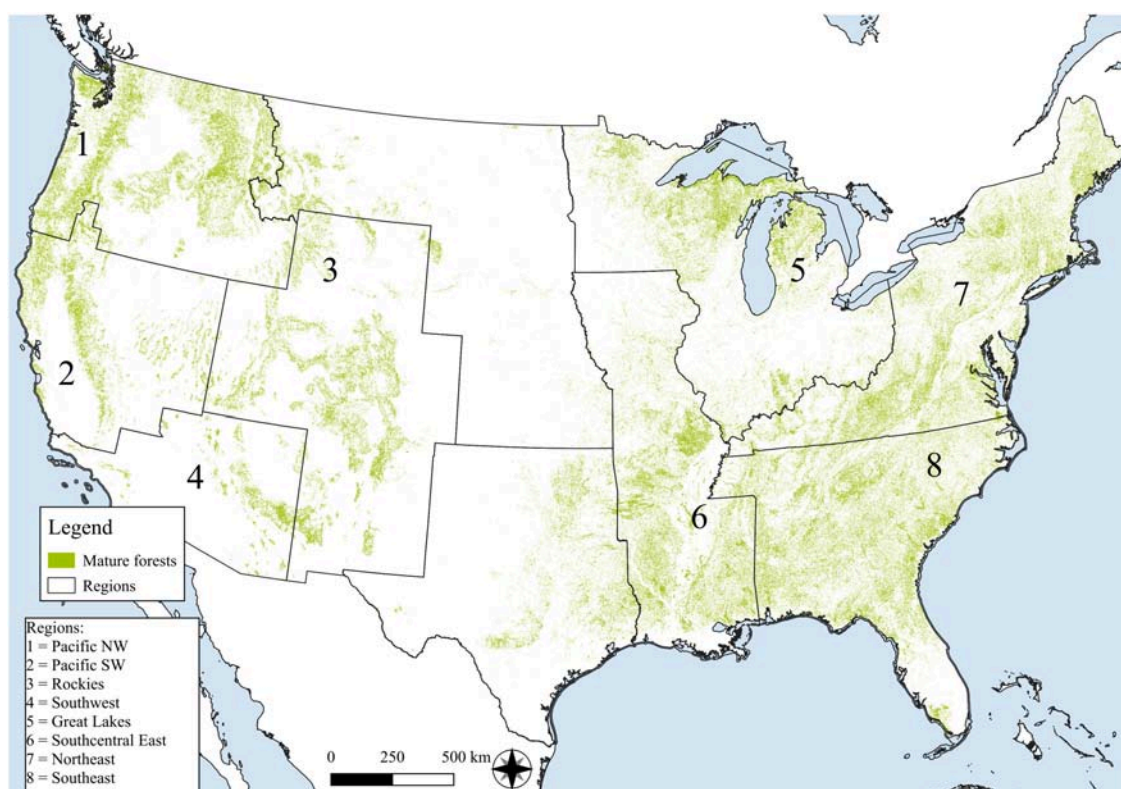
1

2

3

4

5

6

7

8

Legend

Mature forests

Regions

Regions:
1 = Pacific NW
2 = Pacific SW
3 = Rockies
4 = Southwest
5 = Great Lakes
6 = Southcentral East
7 = Northeast
8 = Southeast

0 250 500 km